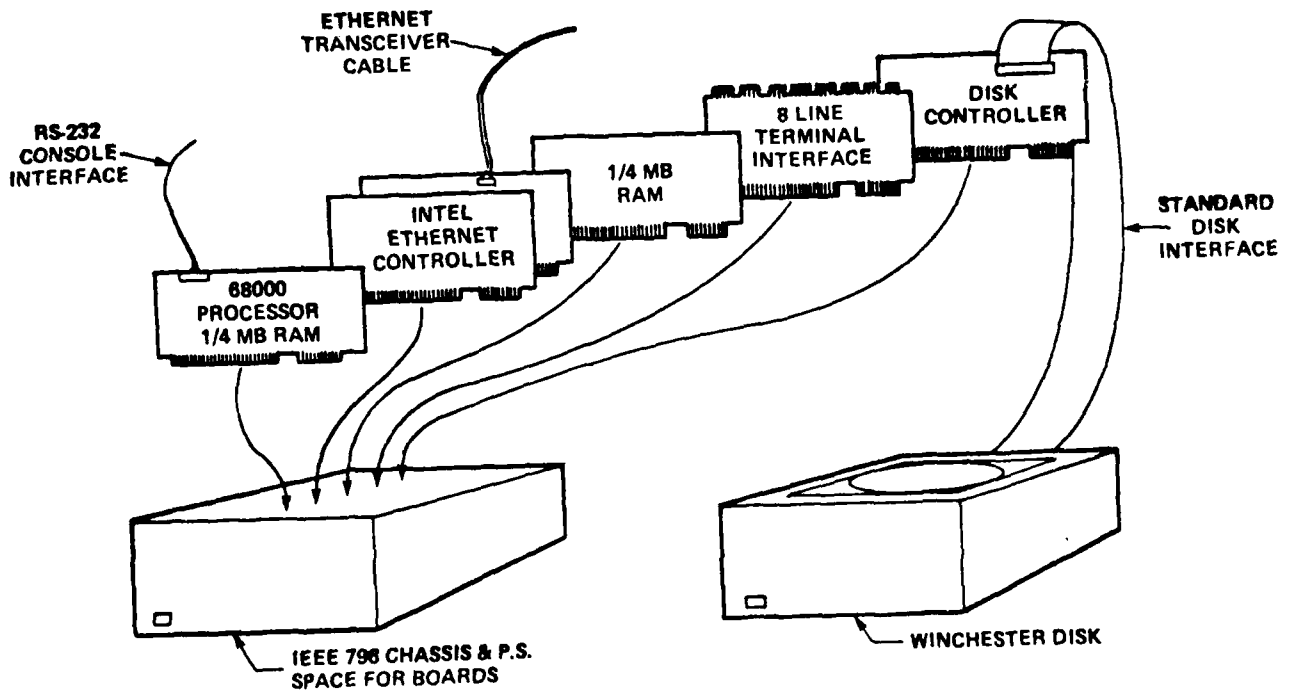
ETHERNET TRANSCEIVER CABLE

RS-232 CONSOLE INTERFACE

INTEL ETHERNET CONTROLLER

1/4 MB RAM

8 LINE TERMINAL INTERFACE

DISK CONTROLLER

STANDARD DISK INTERFACE

68000 PROCESSOR 1/4 MB RAM

IEEE 796 CHASSIS & P.S. SPACE FOR BOARDS

WINCHESTER DISK